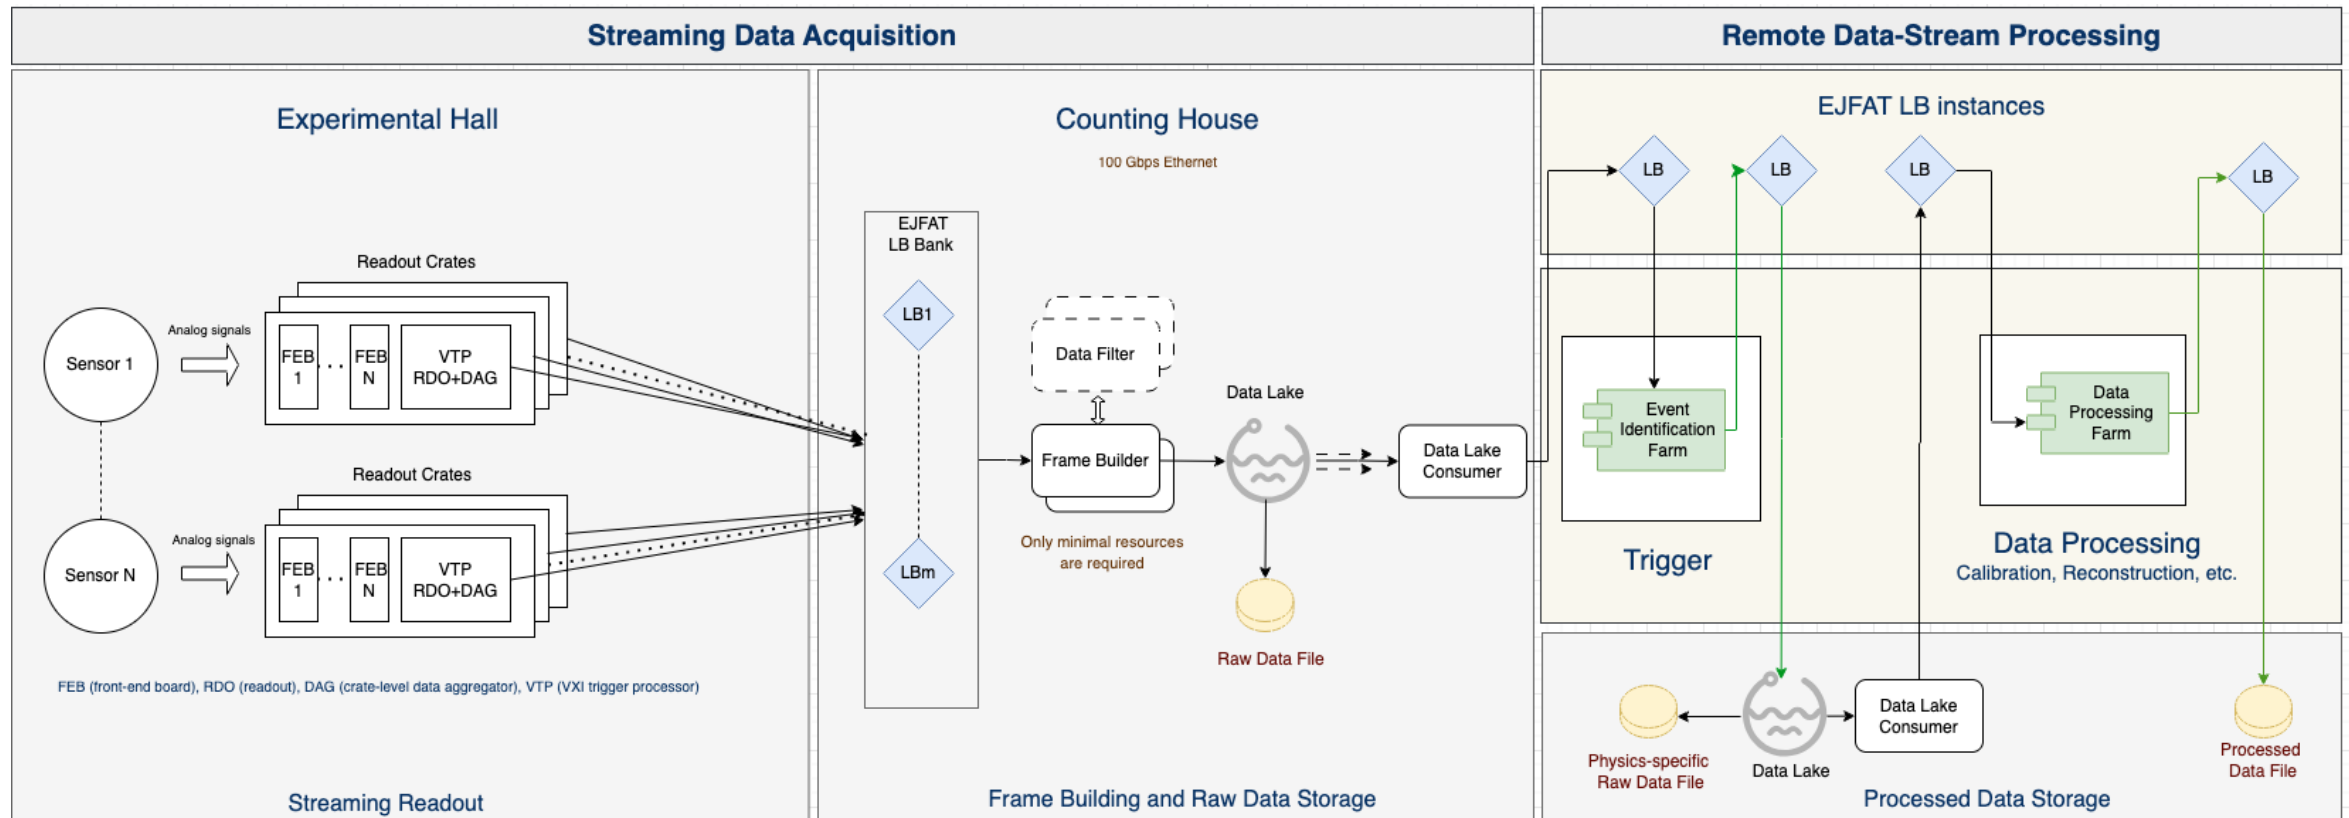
Streaming Data Acquisition

Remote Data-Stream Processing

Experimental Hall

Readout Crates

Sensor 1

Analog signals

FEB 1

FEB N

VTP RDO+DAG

Readout Crates

Sensor N

Analog signals

FEB 1

FEB N

VTP RDO+DAG

FEB (front-end board), RDO (readout), DAG (crate-level data aggregator), VTP (VXI trigger processor)

Streaming Readout

Counting House

100 Gbps Ethernet

EJFAT LB Bank

LB1

LBm

Data Filter

Frame Builder

Only minimal resources are required

Data Lake

Data Lake Consumer

Raw Data File

Frame Building and Raw Data Storage

EJFAT LB instances

LB

LB

LB

LB

Event Identification Farm

Trigger

Data Processing Farm

Data Processing

Calibration, Reconstruction, etc.

Physics-specific Raw Data File

Data Lake

Data Lake Consumer

Processed Data File

Processed Data Storage